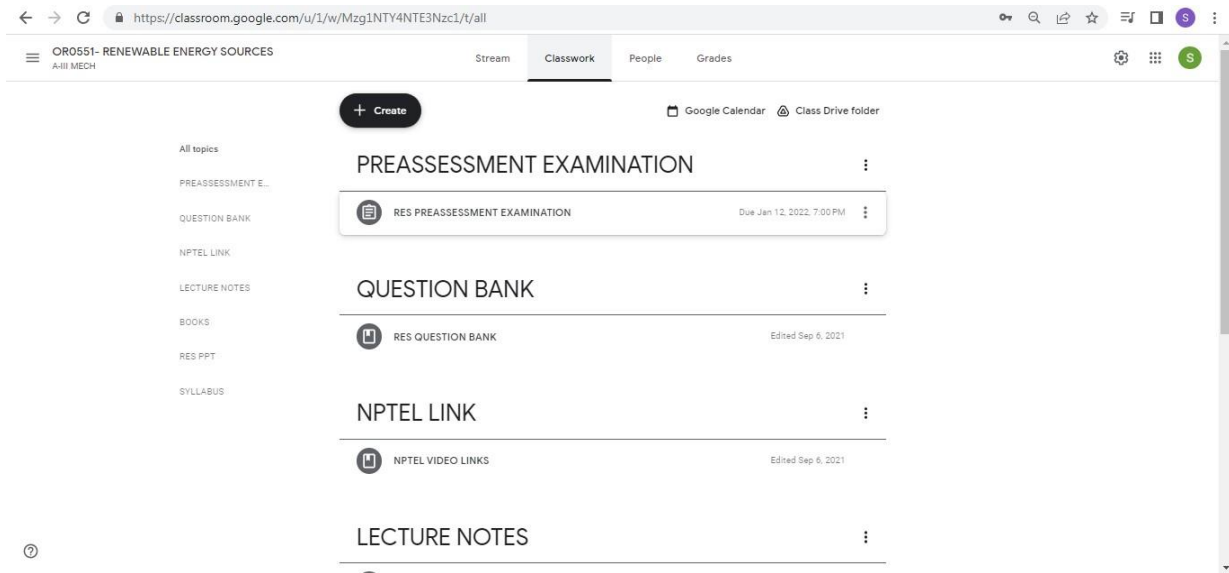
https://classroom.google.com/u/1/w/Mzg1NTY4NTE3Nzc1/t/all

OR0551- RENEWABLE ENERGY SOURCES
A-III MECH

Stream Classwork People Grades

+ Create

Google Calendar Class Drive folder

All topics
PREASSESSMENT E...
QUESTION BANK
NPTEL LINK
LECTURE NOTES
BOOKS
RES PPT
SYLLABUS

PREASSESSMENT EXAMINATION

RES PREASSESSMENT EXAMINATION Due Jan 12, 2022, 7:00 PM

QUESTION BANK

RES QUESTION BANK Edited Sep 6, 2021

NPTEL LINK

NPTEL VIDEO LINKS Edited Sep 6, 2021

LECTURE NOTES